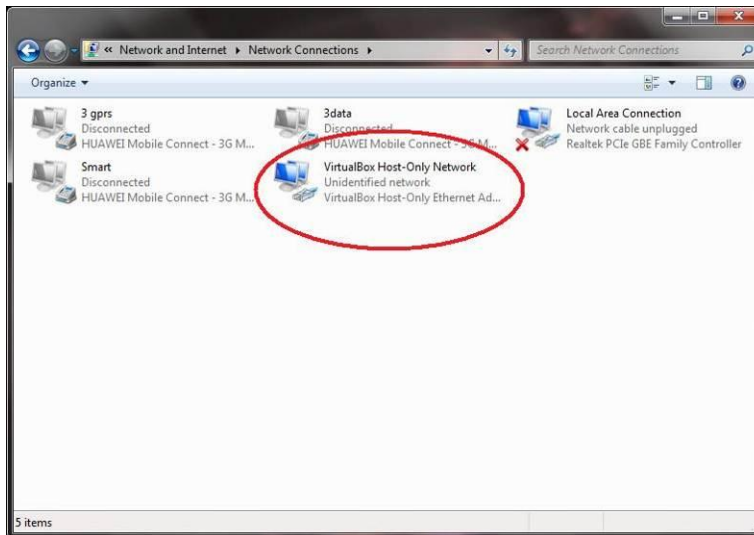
« Network and Internet ▸ Network Connections ▸

Search Network Connections

Organize ▾

3 gprs
Disconnected
HUAWEI Mobile Connect - 3G M...

3data
Disconnected
HUAWEI Mobile Connect - 3G M...

Local Area Connection
Network cable unplugged
Realtek PCIe GBE Family Controller

Smart
Disconnected
HUAWEI Mobile Connect - 3G M...

VirtualBox Host-Only Network
Unidentified network
VirtualBox Host-Only Ethernet Ad...

5 items